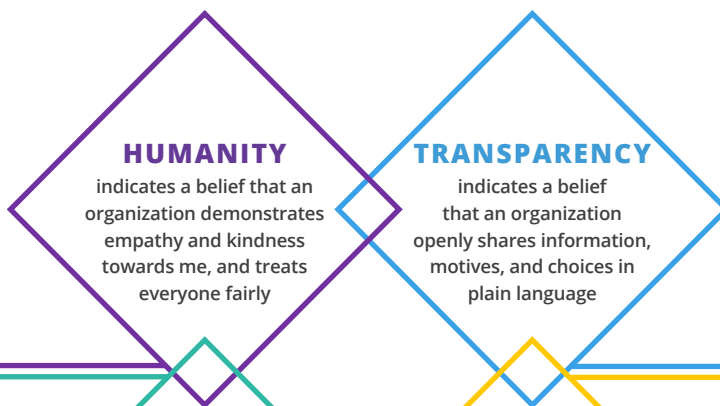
HUMANITY
indicates a belief that an organization demonstrates empathy and kindness towards me, and treats everyone fairly

TRANSPARENCY
indicates a belief that an organization openly shares information, motives, and choices in plain language